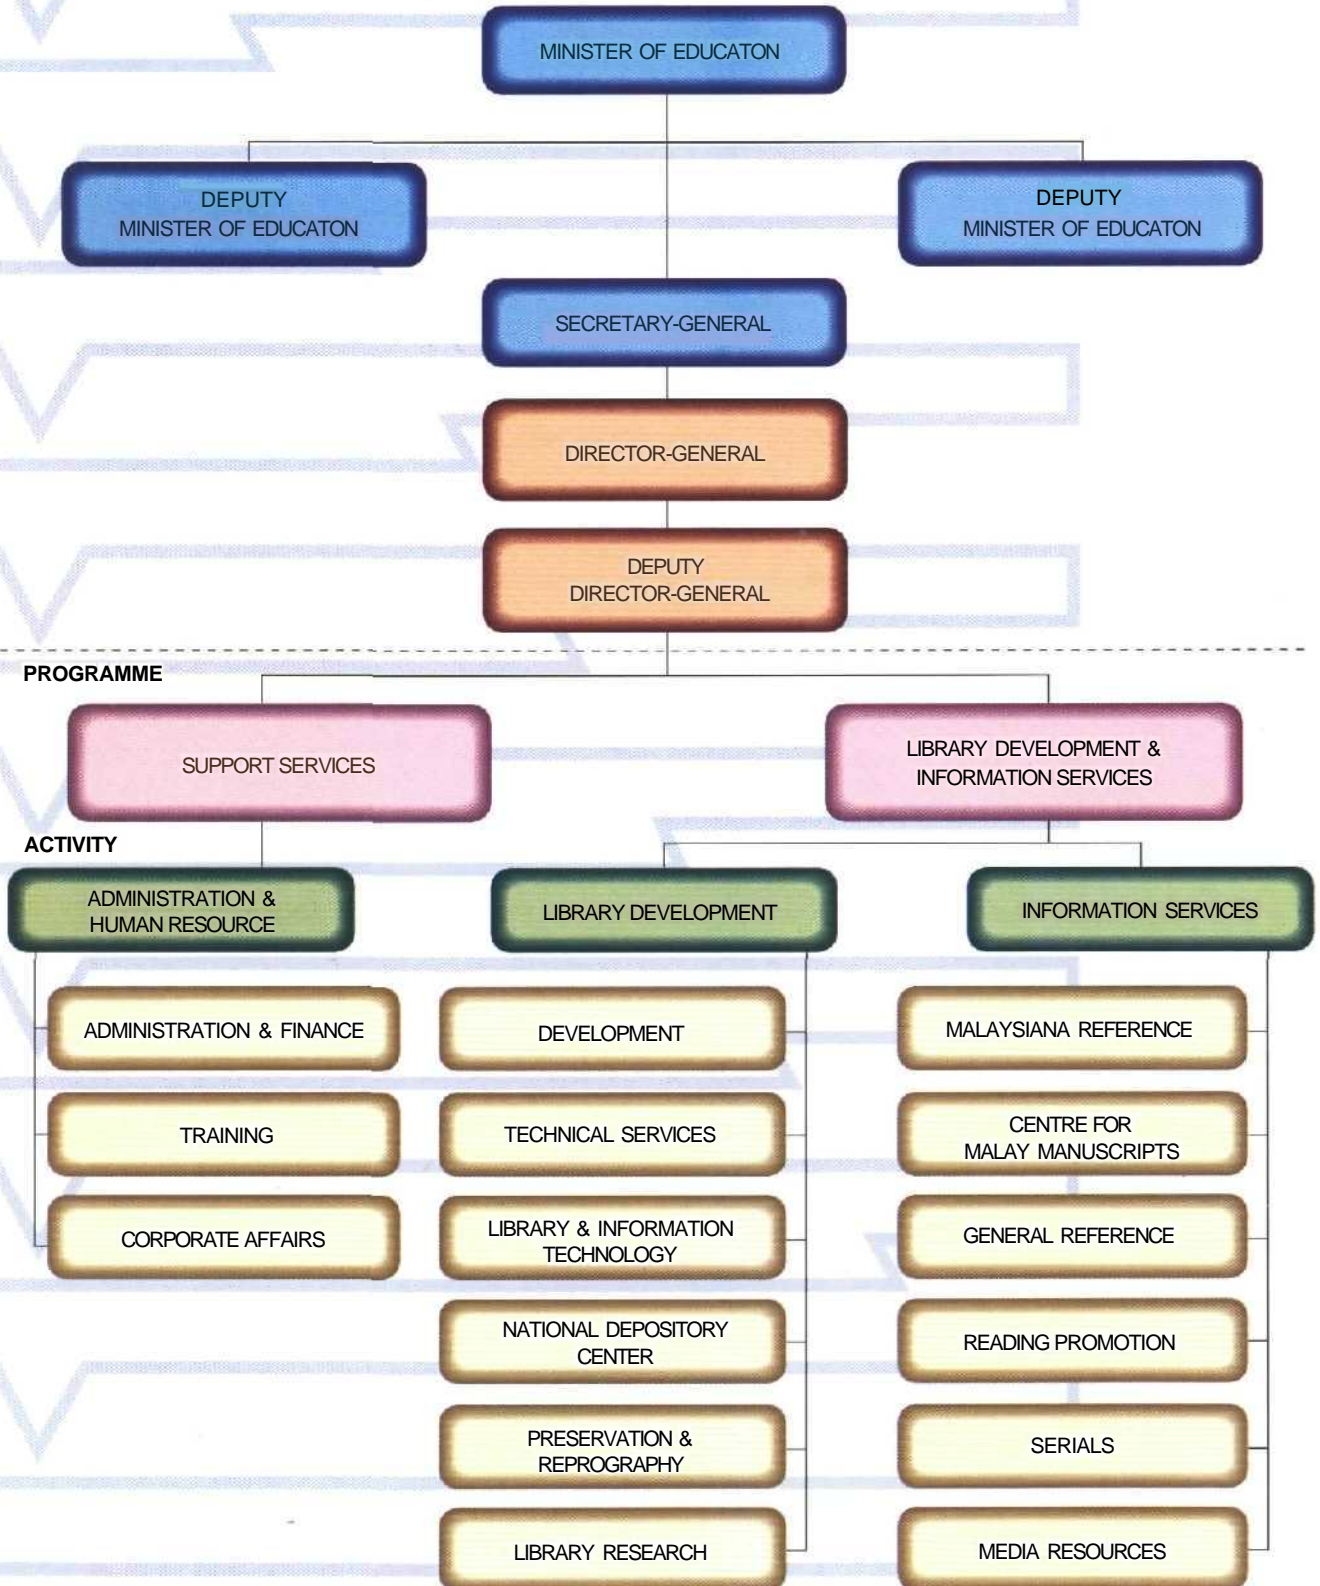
MINISTER OF EDUCATON

DEPUTY MINISTER OF EDUCATON

DEPUTY MINISTER OF EDUCATON

SECRETARY-GENERAL

DIRECTOR-GENERAL

DEPUTY DIRECTOR-GENERAL

PROGRAMME

SUPPORT SERVICES

LIBRARY DEVELOPMENT & INFORMATION SERVICES

ACTIVITY

ADMINISTRATION & HUMAN RESOURCE

LIBRARY DEVELOPMENT

INFORMATION SERVICES

ADMINISTRATION & FINANCE

TRAINING

CORPORATE AFFAIRS

DEVELOPMENT

TECHNICAL SERVICES

LIBRARY & INFORMATION TECHNOLOGY

NATIONAL DEPOSITORY CENTER

PRESERVATION & REPROGRAPHY

LIBRARY RESEARCH

MALAYSIANA REFERENCE

CENTRE FOR MALAY MANUSCRIPTS

GENERAL REFERENCE

READING PROMOTION

SERIALS

MEDIA RESOURCES